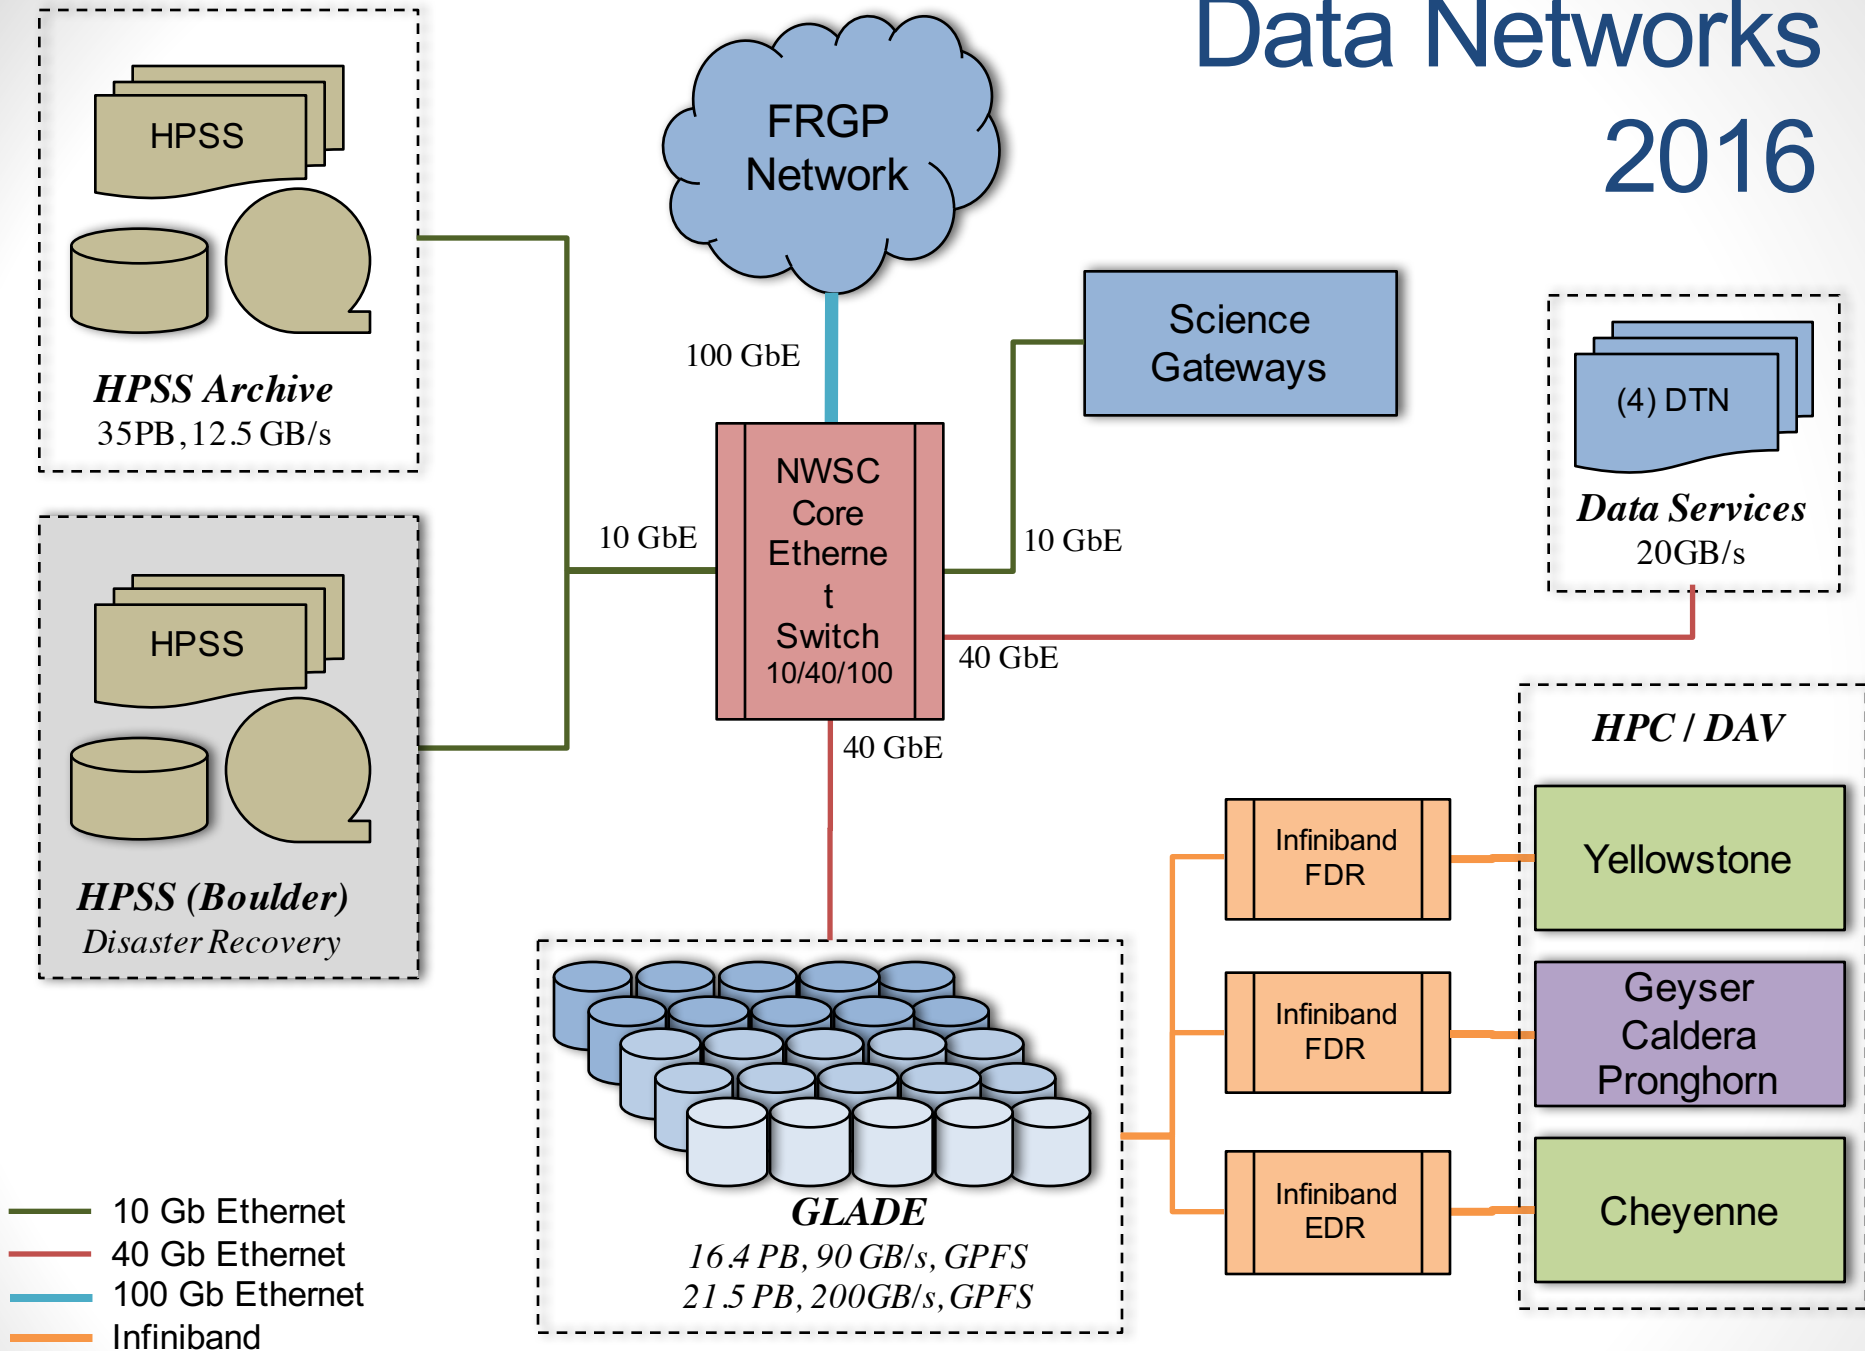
Data Networks 2016

HPSS

HPSS Archive
35PB, 12.5 GB/s

FRGP Network

100 GbE

Science Gateways

(4) DTN

Data Services
20GB/s

10 GbE

NWSC Core Etherne t Switch 10/40/100

10 GbE

40 GbE

HPSS

HPSS (Boulder)
Disaster Recovery

40 GbE

HPC / DAV

Infiniband FDR

Yellowstone

Infiniband FDR

Geyser Caldera Pronghorn

Infiniband EDR

Cheyenne

GLADE
16.4 PB, 90 GB/s, GPFS
21.5 PB, 200GB/s, GPFS

10 Gb Ethernet
40 Gb Ethernet
100 Gb Ethernet
Infiniband